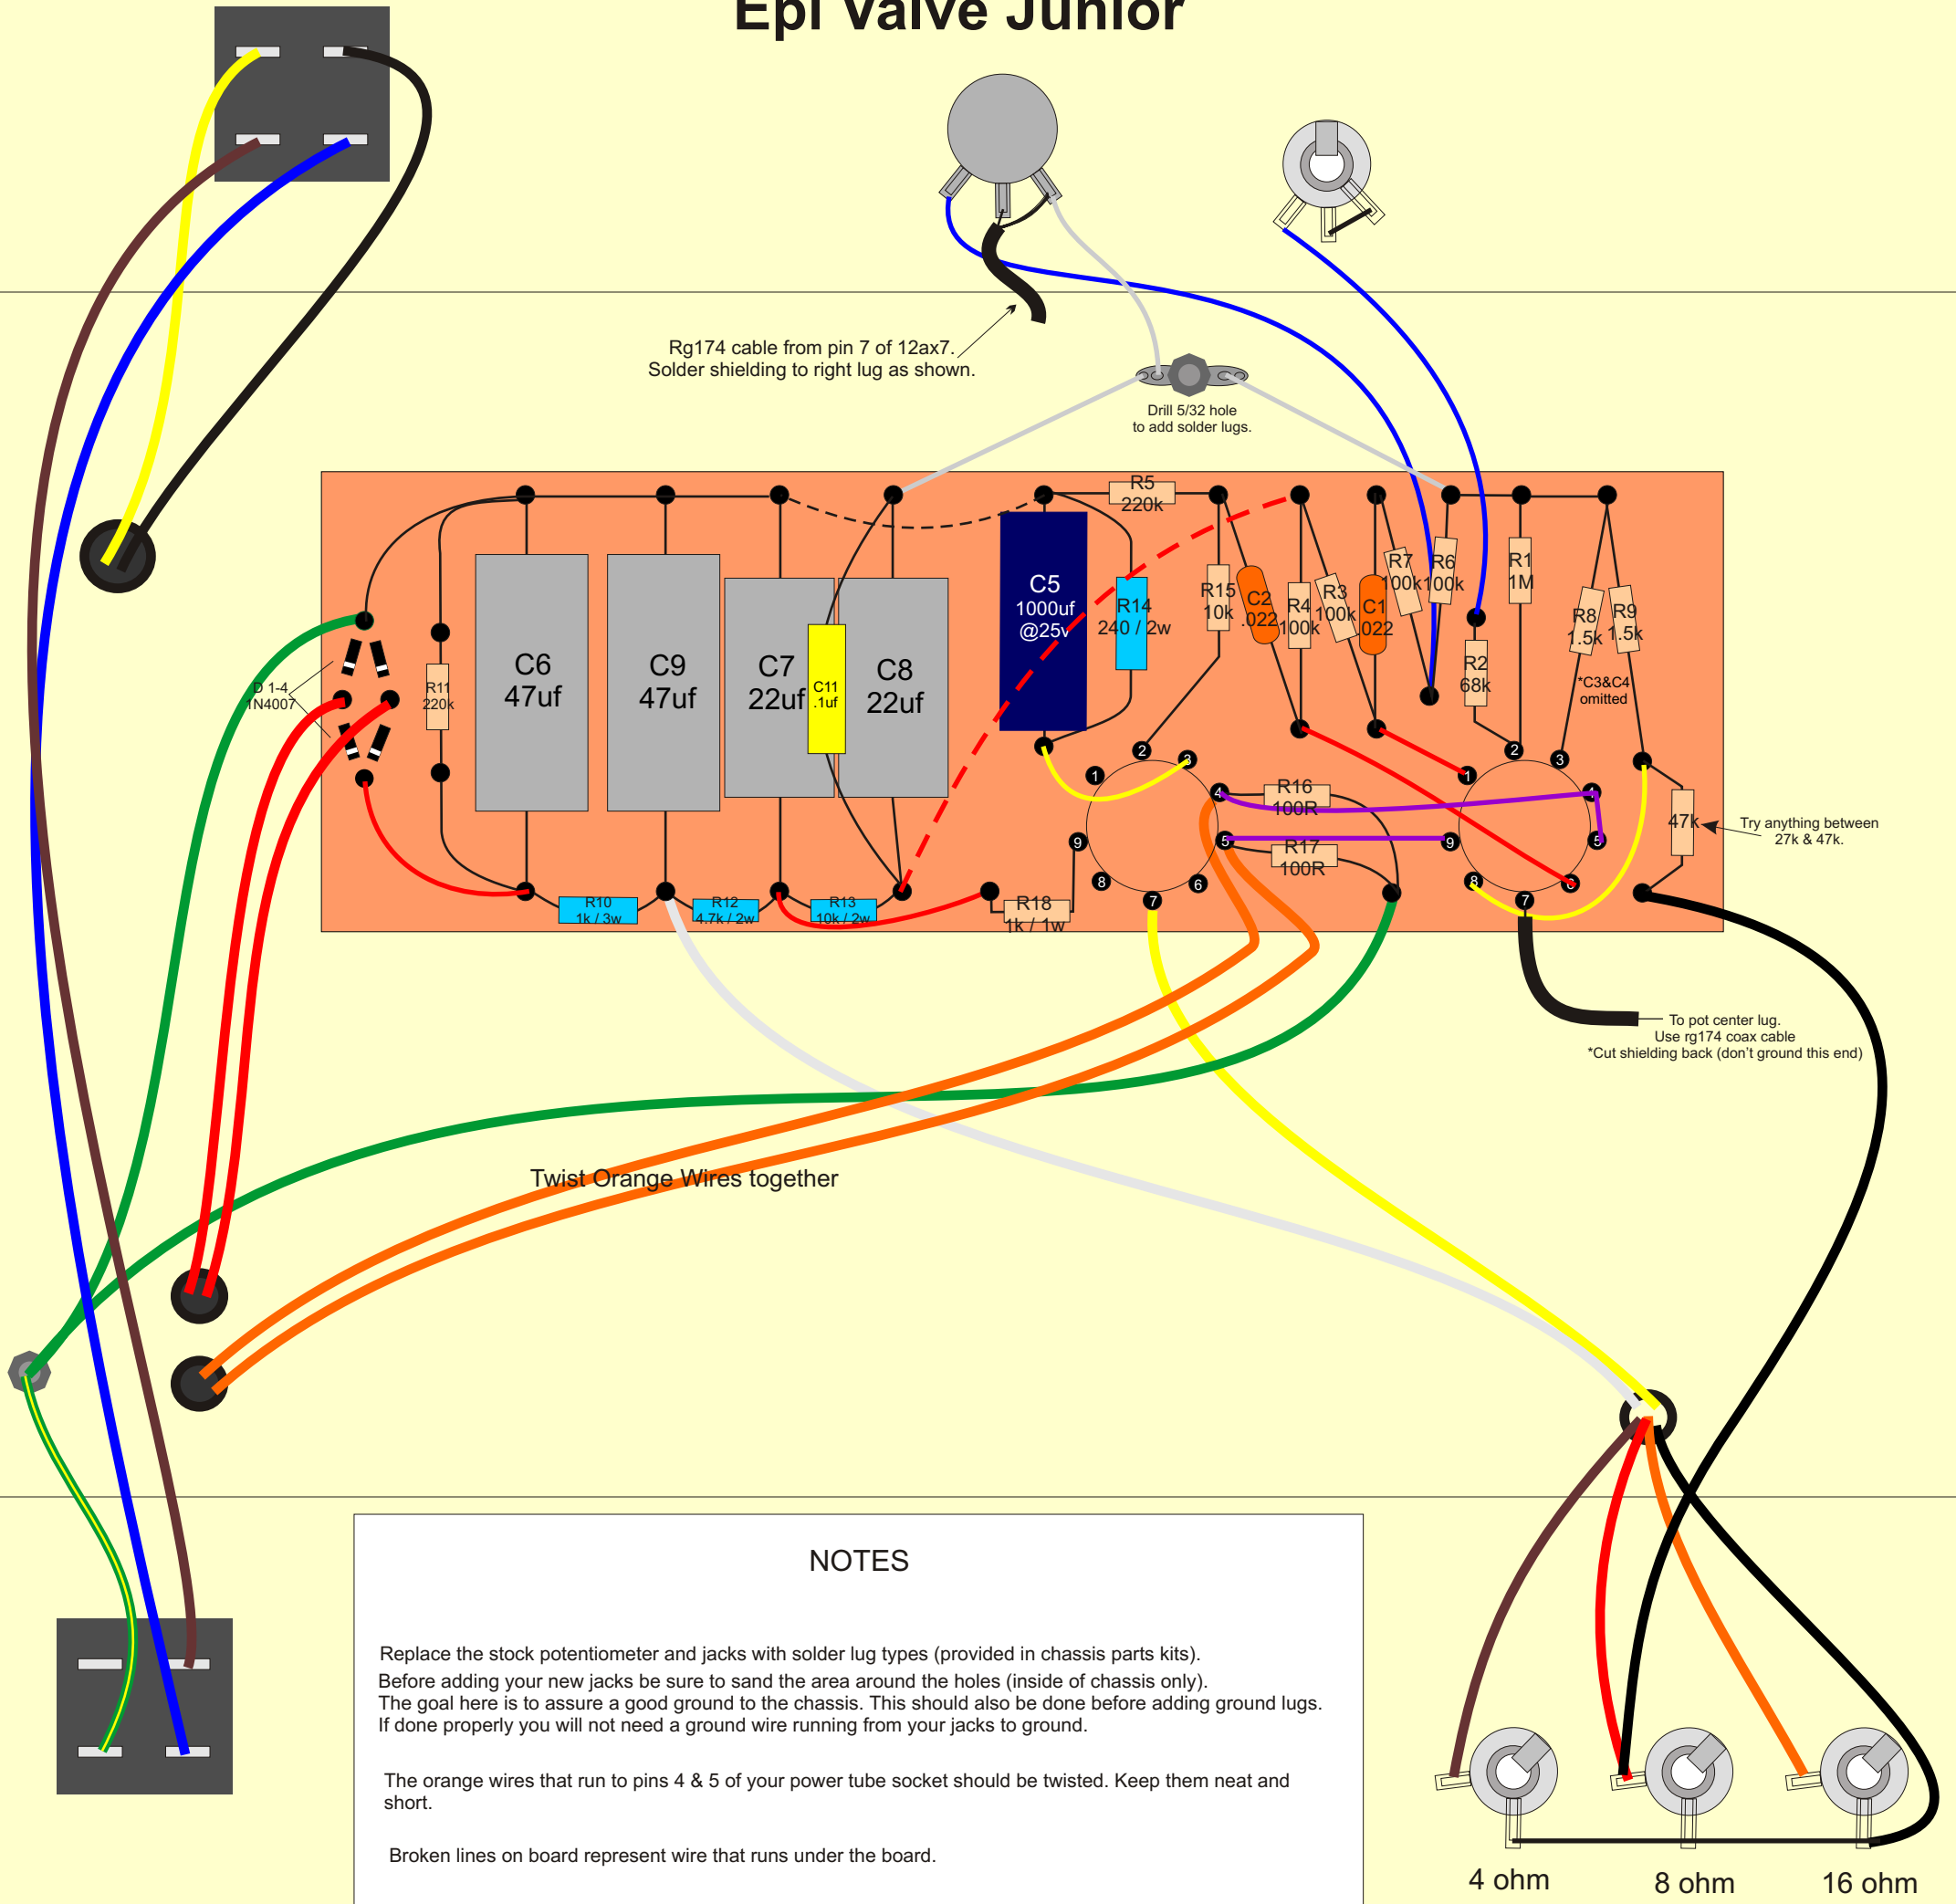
Epi Valve Junior

Rg174 cable from pin 7 of 12ax7. Solder shielding to right lug as shown.

Drill 5/32 hole to add solder lugs.

D 1-4 1N4007

R11 220k

C6 47uf

C9 47uf

C7 22uf

C11 .1uf

C8 22uf

C5 1000uf @25v

R5 220k

R14 240 / 2w

R15 10k

C2 .022

R4 100k

R3 100k

C1 .022

R7 100k

R6 100k

R1 1M

R2 68k

R8 1.5k

R9 1.5k

*C3&C4 omitted

R16 100R

R17 100R

47k

Try anything between 27k & 47k.

R10 1k / 3w

R12 4.7k / 2w

R13 10k / 2w

R18 1k / 1w

1 2 3 4 5 6 7 8 9

1 2 3 4 5 6 7 8 9

To pot center lug. Use rg174 coax cable *Cut shielding back (don't ground this end)

Twist Orange Wires together

NOTES

Replace the stock potentiometer and jacks with solder lug types (provided in chassis parts kits).
Before adding your new jacks be sure to sand the area around the holes (inside of chassis only).
The goal here is to assure a good ground to the chassis. This should also be done before adding ground lugs.
If done properly you will not need a ground wire running from your jacks to ground.

The orange wires that run to pins 4 & 5 of your power tube socket should be twisted. Keep them neat and short.

Broken lines on board represent wire that runs under the board.

4 ohm

8 ohm

16 ohm